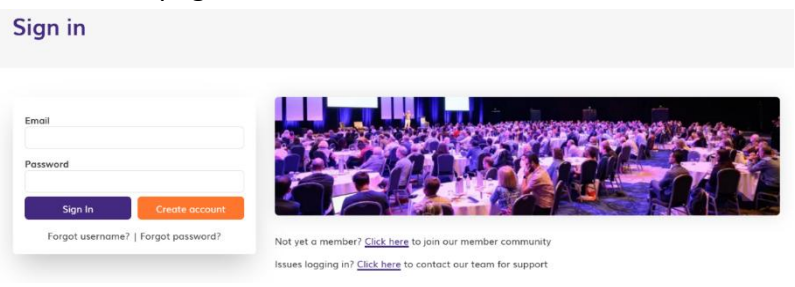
Sign in

Email

Password

Sign In

Create account

Forgot username? | Forgot password?

Not yet a member? Click here to join our member community

Issues logging in? Click here to contact our team for support